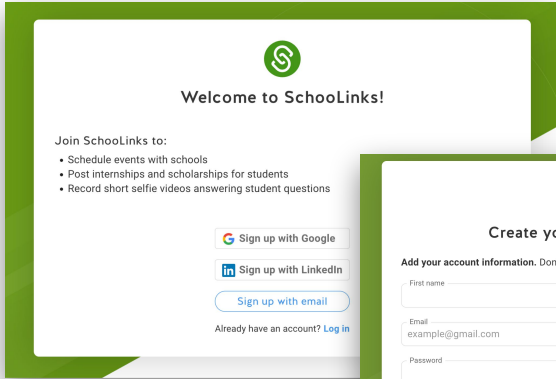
Welcome to SchooLinks!

Join SchooLinks to:

- Schedule events with schools
- Post internships and scholarships for students
- Record short selfie videos answering student questions

Sign up with Google

Sign up with LinkedIn

Sign up with email

Already have an account? Log in

Create yo

Add your account information. Don

First name

Email
example@gmail.com

Password